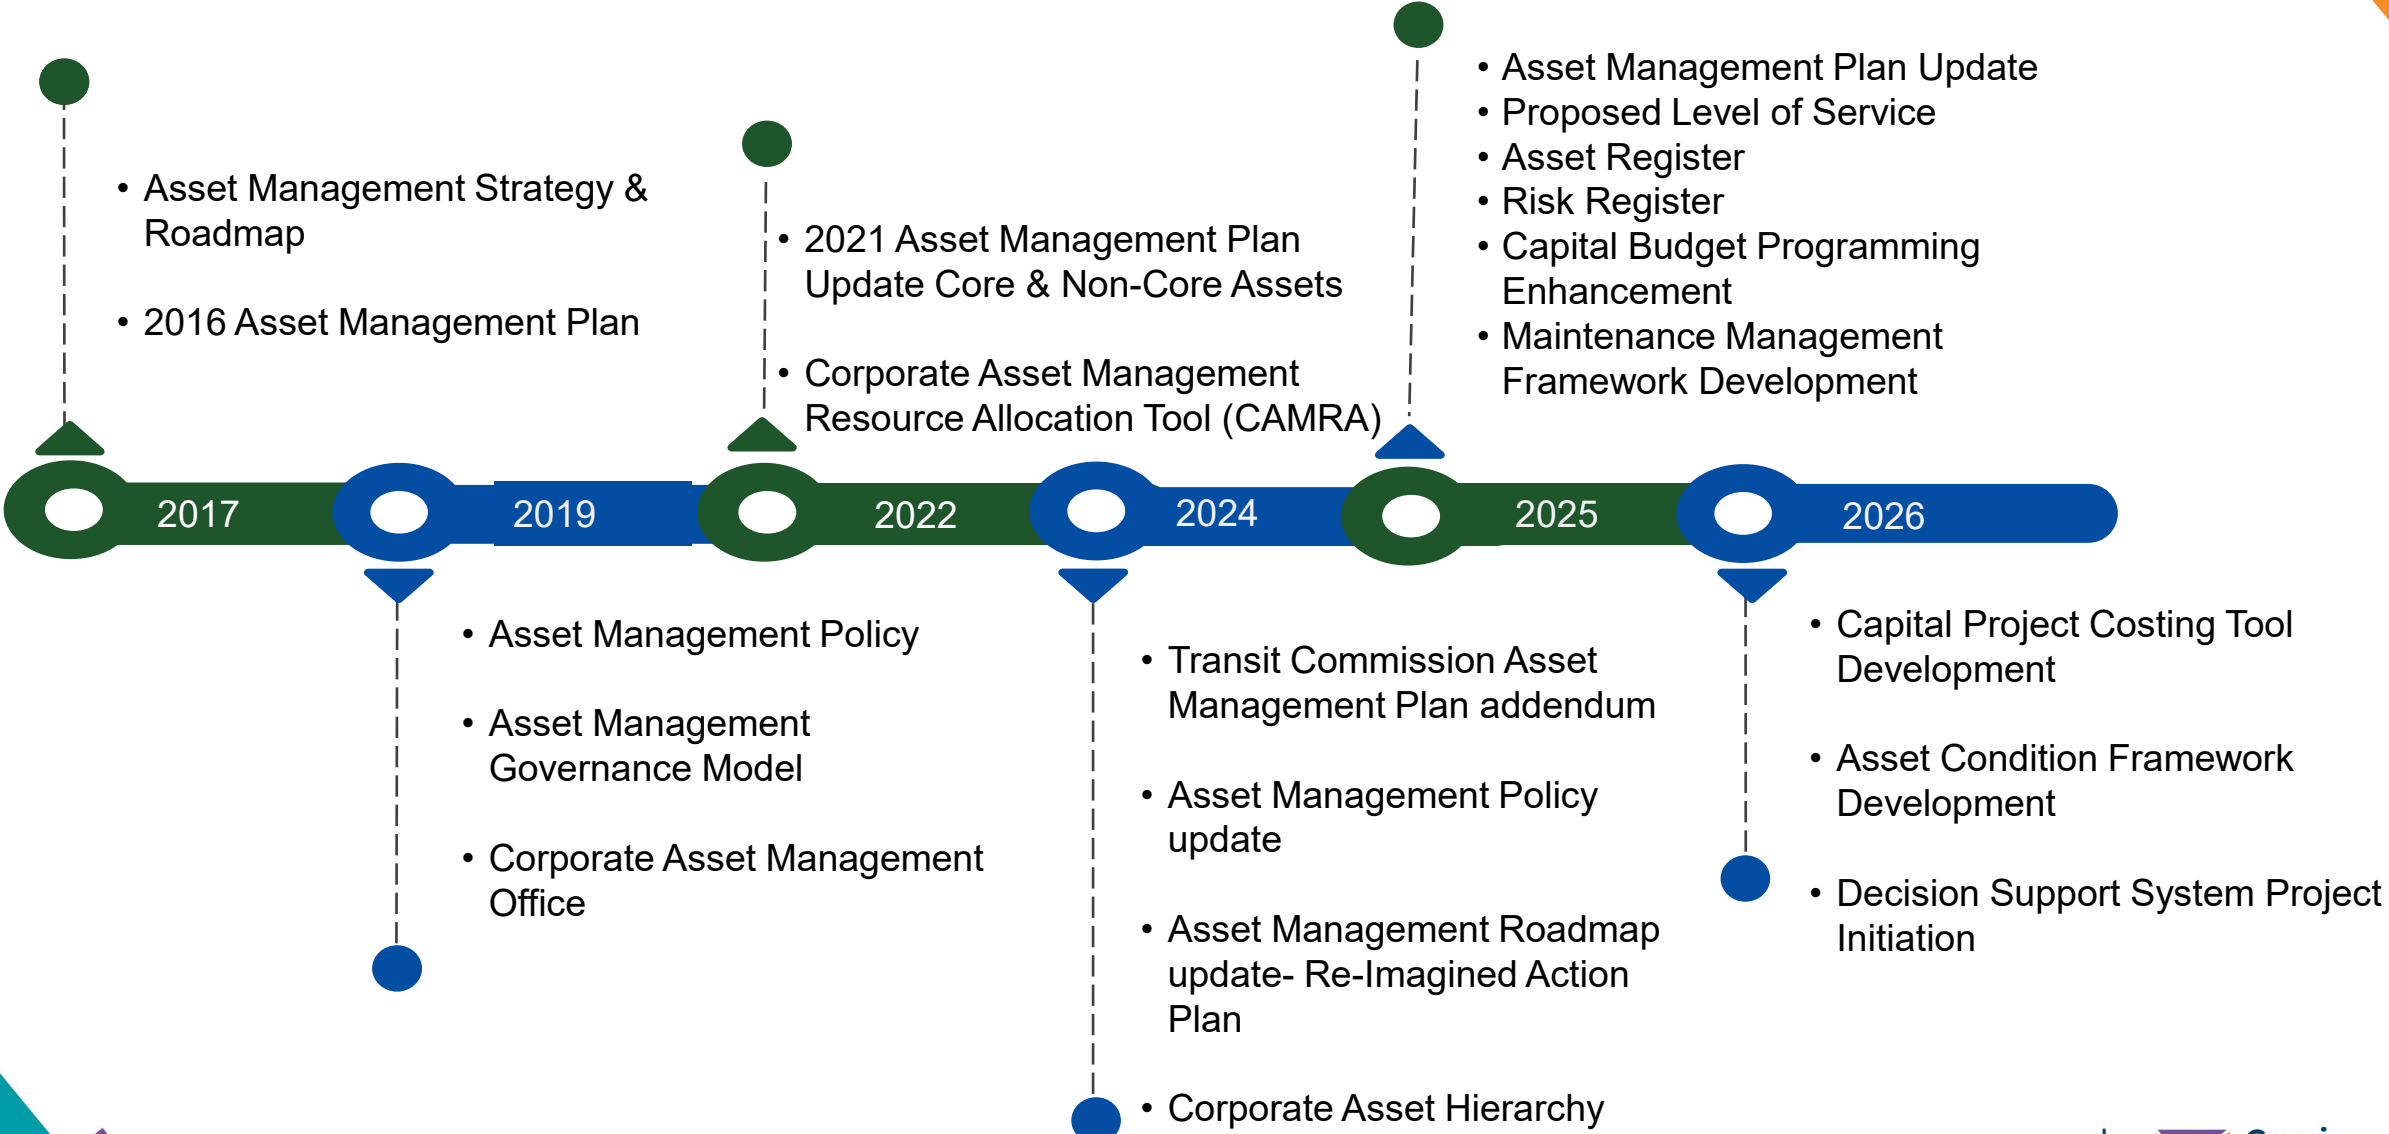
• Asset Management Strategy & Roadmap

• 2016 Asset Management Plan

• 2021 Asset Management Plan Update Core & Non-Core Assets

• Corporate Asset Management Resource Allocation Tool (CAMRA)

• Asset Management Plan Update
• Proposed Level of Service
• Asset Register
• Risk Register
• Capital Budget Programming Enhancement
• Maintenance Management Framework Development

2017 2019 2022 2024 2025 2026

• Asset Management Policy

• Asset Management Governance Model

• Corporate Asset Management Office

• Transit Commission Asset Management Plan addendum

• Asset Management Policy update

• Asset Management Roadmap update- Re-Imagined Action Plan

• Corporate Asset Hierarchy

• Capital Project Costing Tool Development

• Asset Condition Framework Development

• Decision Support System Project Initiation